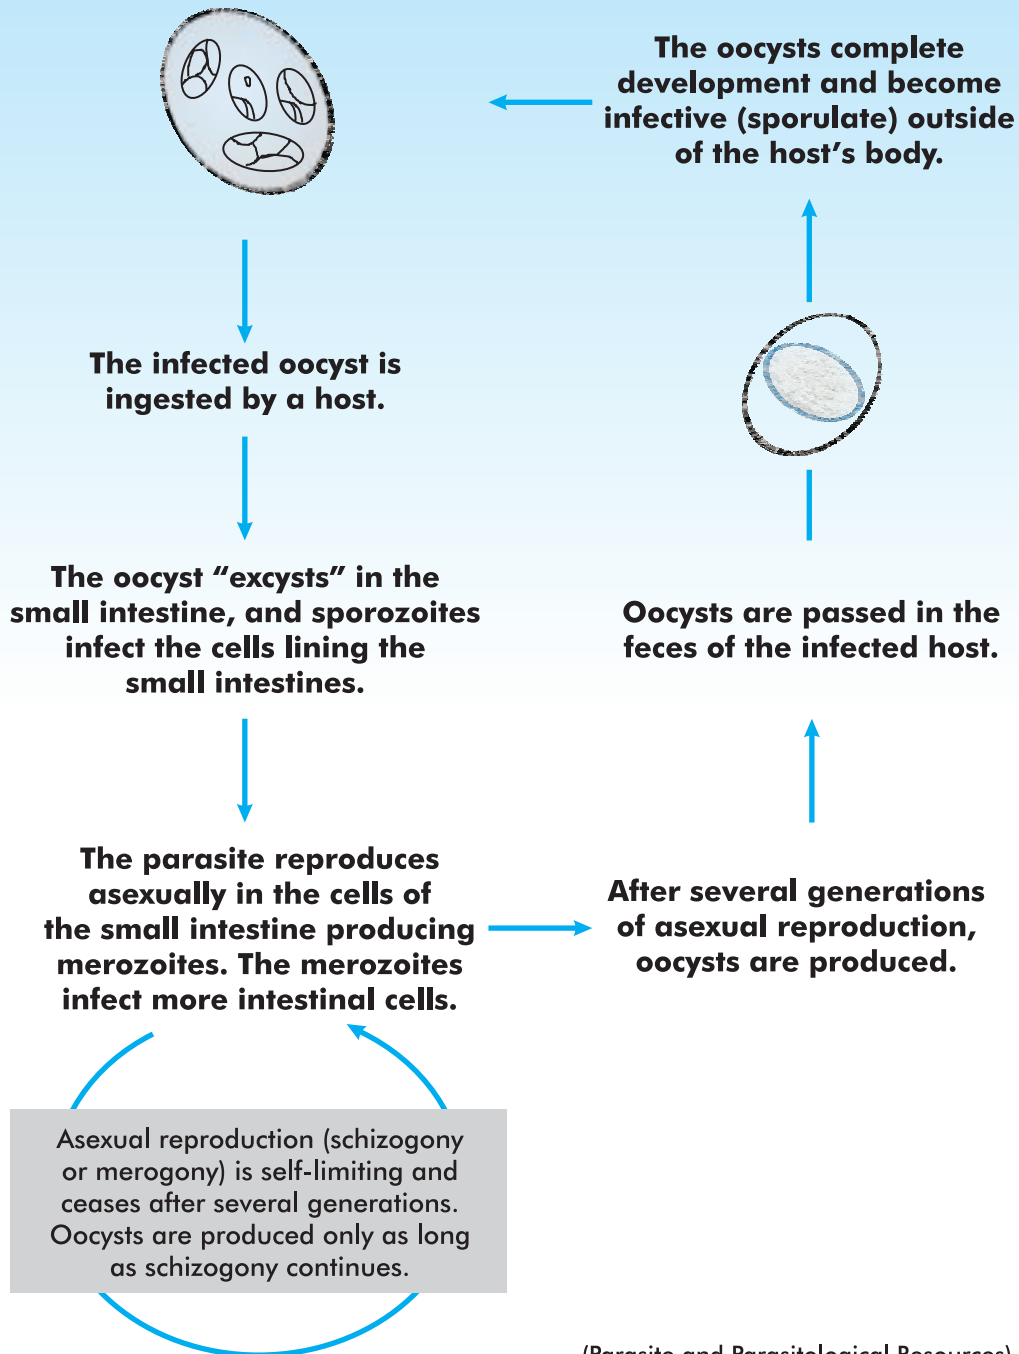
The oocysts complete development and become infective (sporulate) outside of the host's body.

The infected oocyst is ingested by a host.

The oocyst "excysts" in the small intestine, and sporozoites infect the cells lining the small intestines.

The parasite reproduces asexually in the cells of the small intestine producing merozoites. The merozoites infect more intestinal cells.

After several generations of asexual reproduction, oocysts are produced.

Oocysts are passed in the feces of the infected host.

Asexual reproduction (schizogony or merogony) is self-limiting and ceases after several generations. Oocysts are produced only as long as schizogony continues.

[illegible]